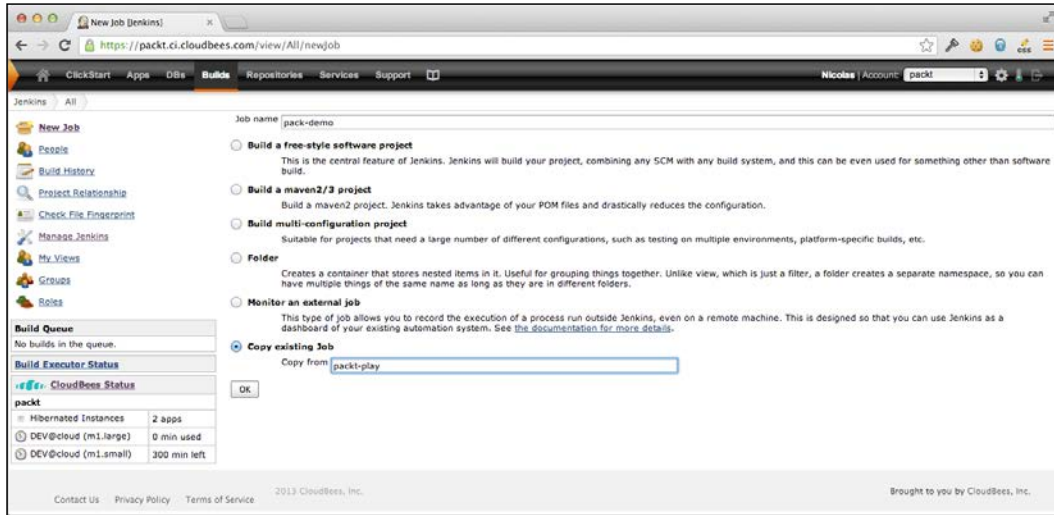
New Job [Jenkins]

https://packt.ci.cloudbees.com/view/All/newJob

ClickStart Apps DBs Builds Repositories Services Support

Nicolas | Account: packt

Jenkins All

New Job
People
Build History
Project Relationship
Check File Fingerprint
Manage Jenkins
My Views
Groups
Roles

Build Queue
No builds in the queue.

Build Executor Status

CloudBees Status
packt

| Hibernated Instances | 2 apps |
|---|---|
| DEV@cloud (m1.large) | 0 min used |
| DEV@cloud (m1.small) | 300 min left |

Job name pack-demo

Build a free-style software project
This is the central feature of Jenkins. Jenkins will build your project, combining any SCM with any build system, and this can be even used for something other than software build.

Build a maven2/3 project
Build a maven2 project. Jenkins takes advantage of your POM files and drastically reduces the configuration.

Build multi-configuration project
Suitable for projects that need a large number of different configurations, such as testing on multiple environments, platform-specific builds, etc.

Folder
Creates a container that stores nested items in it. Useful for grouping things together. Unlike view, which is just a filter, a folder creates a separate namespace, so you can have multiple things of the same name as long as they are in different folders.

Monitor an external job
This type of job allows you to record the execution of a process run outside Jenkins, even on a remote machine. This is designed so that you can use Jenkins as a dashboard of your existing automation system. See the documentation for more details.

Copy existing Job
Copy from packt-play

OK

Contact Us Privacy Policy Terms of Service 2013 CloudBees, Inc. Brought to you by CloudBees, Inc.